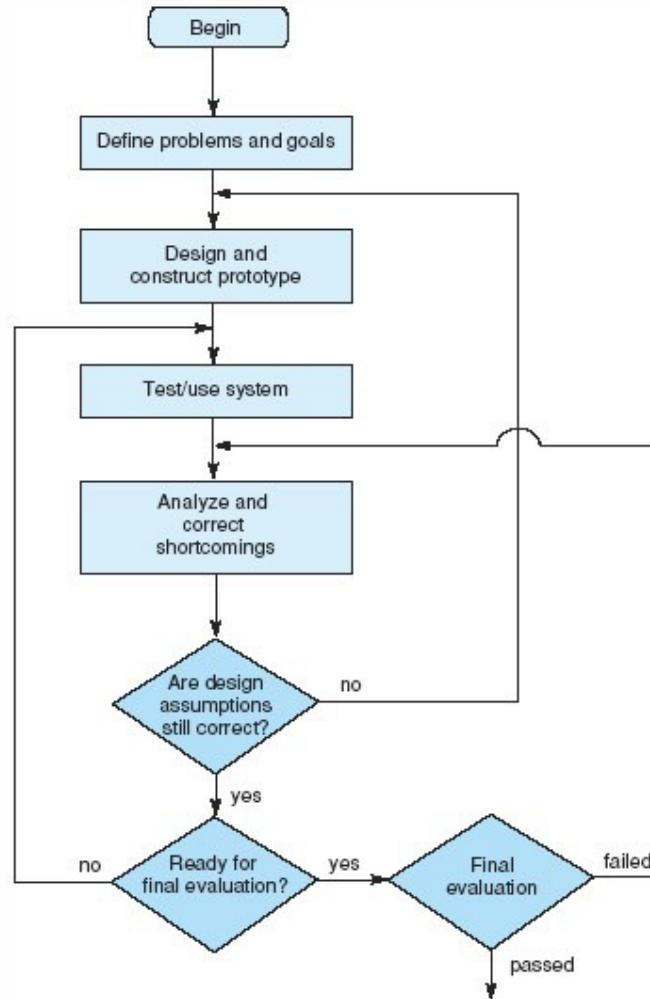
Begin

Define problems and goals

Design and construct prototype

Test/use system

Analyze and correct shortcomings

Are design assumptions still correct?

no

yes

no

Ready for final evaluation?

yes

Final evaluation

failed

passed